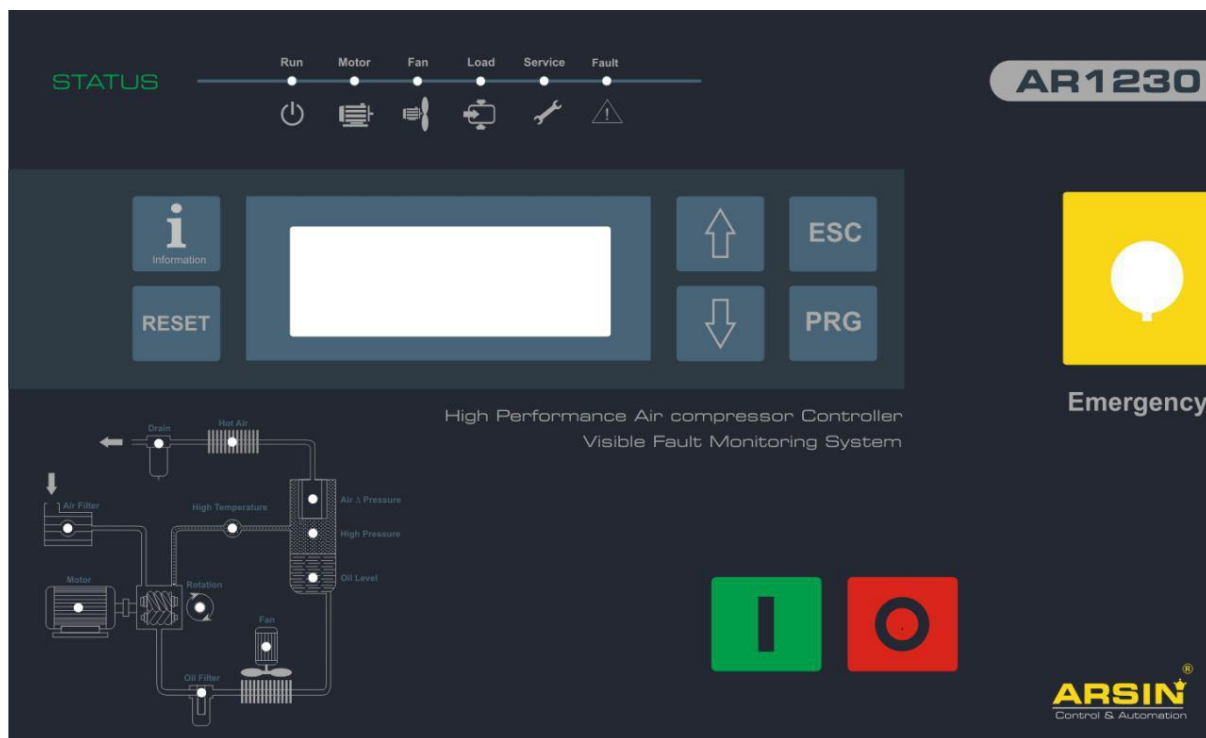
STATUS

Run Motor Fan Load Service Fault

AR1230

Information

RESET

ESC

PRG

Emergency

High Performance Air compressor Controller
Visible Fault Monitoring System

Drain
Hot Air
Air Filter
High Temperature
Air Δ Pressure
High Pressure
Oil Level
Motor
Rotation
Fan
Oil Filter

I

ARSIN®
Control & Automation